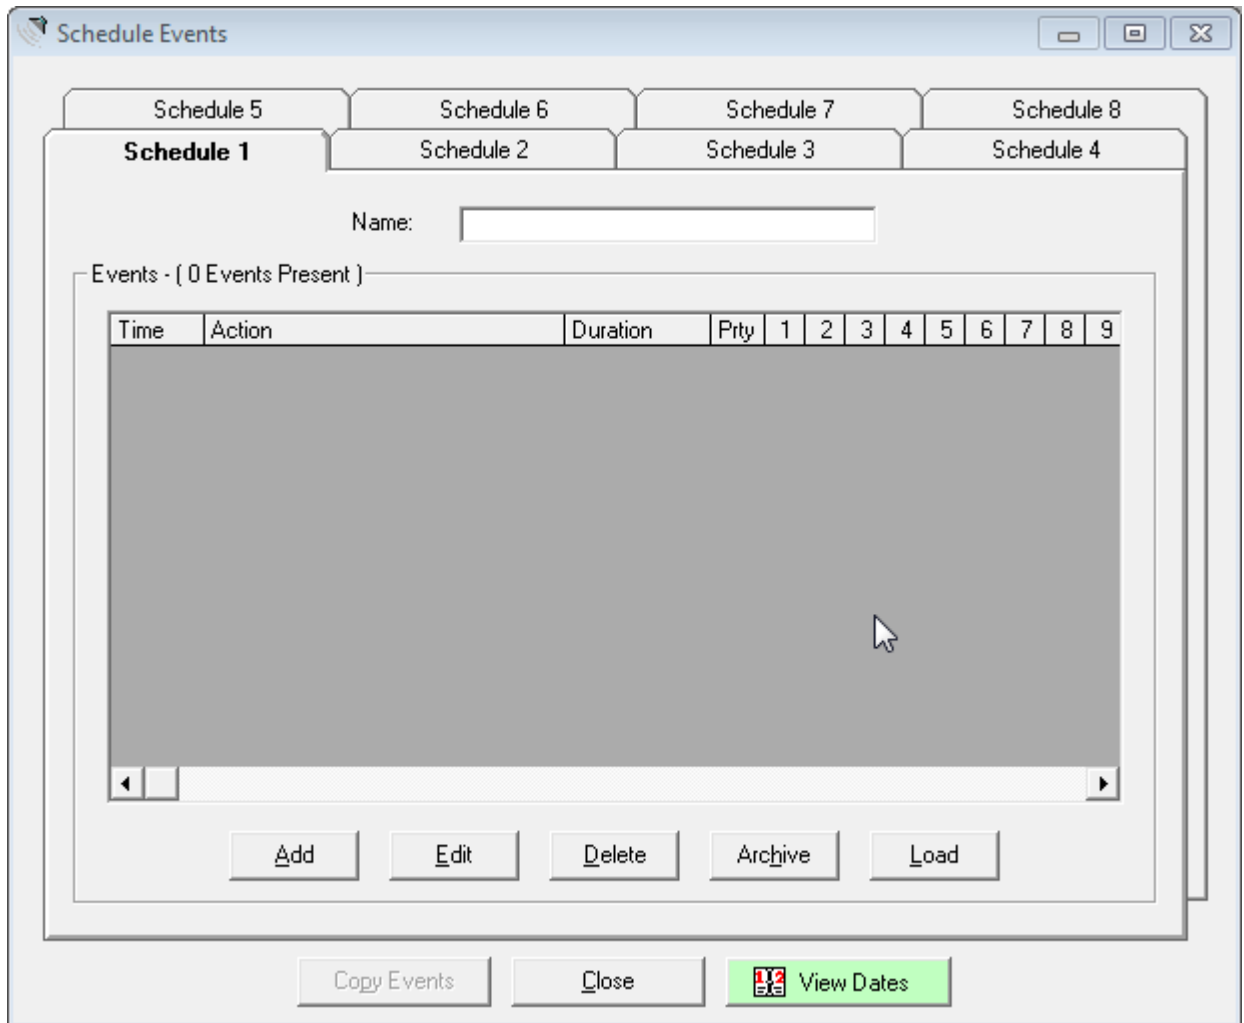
Schedule Events

Schedule 5
Schedule 6
Schedule 7
Schedule 8
Schedule 1
Schedule 2
Schedule 3
Schedule 4

Name:

Events - ( 0 Events Present )

| Time | Action | Duration | Prty | 1 | 2 | 3 | 4 | 5 | 6 | 7 | 8 | 9 |
|---|---|---|---|---|---|---|---|---|---|---|---|---|

Add
Edit
Delete
Archive
Load

Copy Events
Close
View Dates